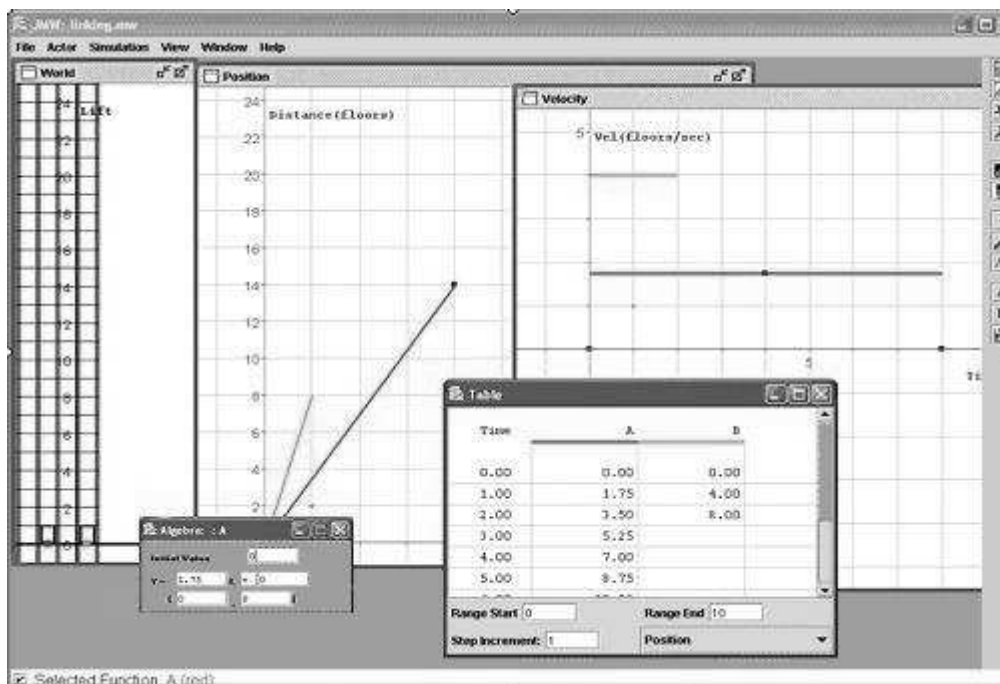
JWW- linking.mw

File Actor Simulation View Window Help

World

24 Lift
22
20
18
16
14
12
10
8
6
4
2
0

Position

24 Distance(floors)
22
20
18
16
14
12
10
8
6
4
2

Velocity

5 Vel(floors/sec)

5

Ti

Table

| Time | A | B |
|---|---|---|
| 0.00 | 0.00 | 0.00 |
| 1.00 | 1.75 | 4.00 |
| 2.00 | 3.50 | 8.00 |
| 3.00 | 5.25 | |
| 4.00 | 7.00 | |
| 5.00 | 8.75 | |

Range Start 0
Range End 10
Step Increment: 1
Position

Algebra : A

Initial Value 0

Y = 1.75 x + 0

Selected Function A (red)